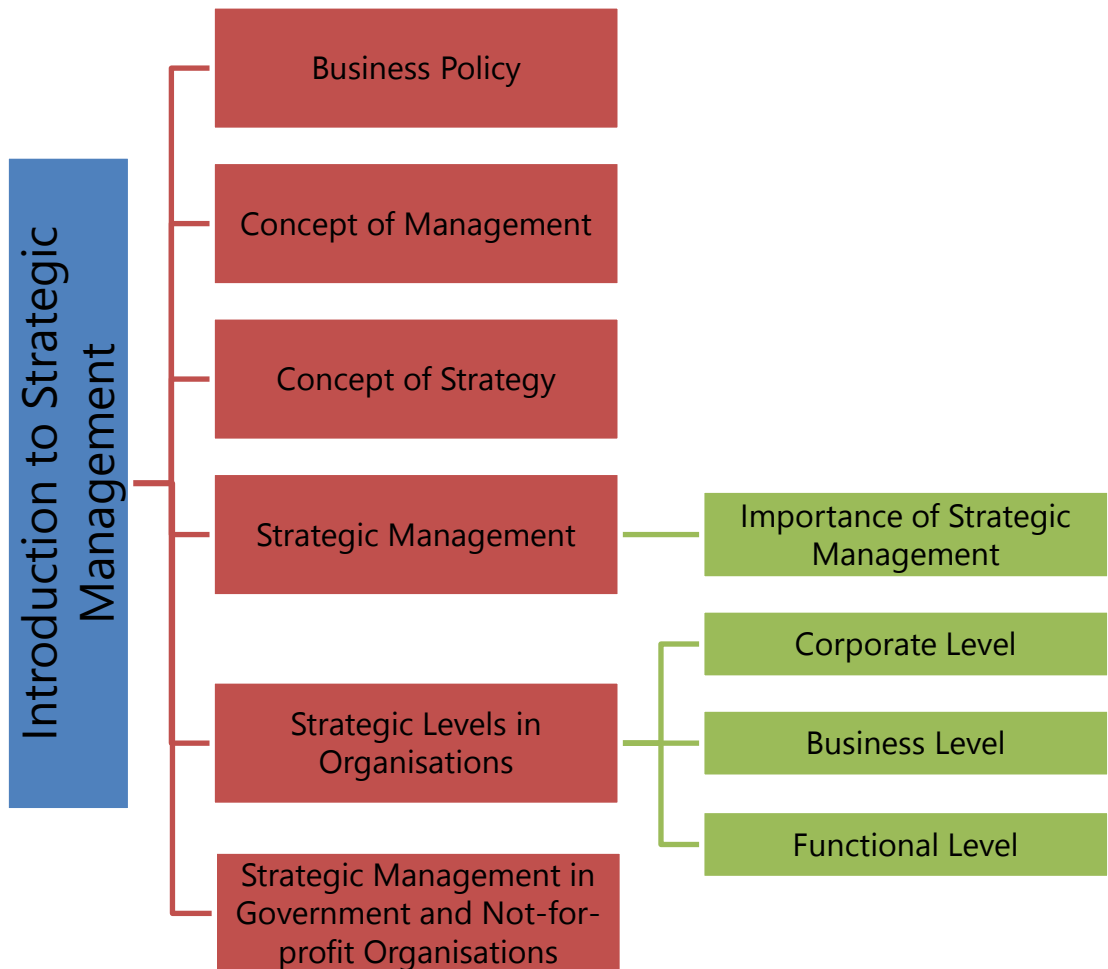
Introduction to Strategic Management

Business Policy

Concept of Management

Concept of Strategy

Strategic Management

Importance of Strategic Management

Strategic Levels in Organisations

Corporate Level

Business Level

Functional Level

Strategic Management in Government and Not-for-profit Organisations